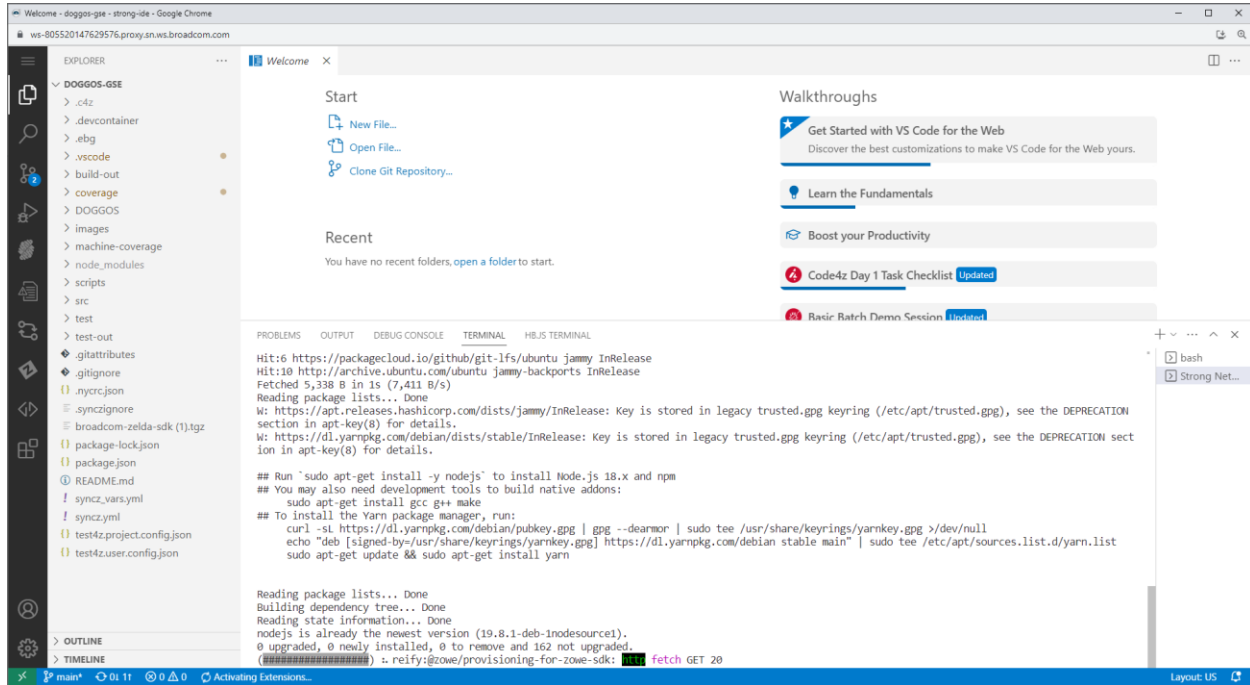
Welcome - doggos-gse - strong-ide - Google Chrome

ws-805520147629576.proxy.sn.ws.broadcom.com

EXPLORER ···

DOGGOS-GSE
.c4z
.devcontainer
.ebg
.vscode
build-out
coverage
DOGGOS
images
machine-coverage
node_modules
scripts
src
test
test-out
.gitattributes
.gitignore
.nycrc.json
.syncignore
broadcom-zelda-sdk (1).tgz
package-lock.json
package.json
README.md
syncz_vars.yml
syncz.yml
test4z.project.config.json
test4z.user.config.json

OUTLINE
TIMELINE

Welcome ×

Start
New File...
Open File...
Clone Git Repository...

Recent
You have no recent folders, open a folder to start.

Walkthroughs
Get Started with VS Code for the Web
Discover the best customizations to make VS Code for the Web yours.
Learn the Fundamentals
Boost your Productivity
Code4z Day 1 Task Checklist Updated
Basic Batch Demo Session Updated

PROBLEMS OUTPUT DEBUG CONSOLE TERMINAL HBJS TERMINAL

bash
Strong Net...

Hit:6 https://packagecloud.io/github/git-lfs/ubuntu jammy InRelease
Hit:10 http://archive.ubuntu.com/ubuntu jammy-backports InRelease
Fetched 5,338 B in 1s (7,411 B/s)
Reading package lists... Done
W: https://apt.releases.hashicorp.com/dists/jammy/InRelease: Key is stored in legacy trusted.gpg keyring (/etc/apt/trusted.gpg), see the DEPRECATION section in apt-key(8) for details.
W: https://dl.yarnpkg.com/debian/dists/stable/InRelease: Key is stored in legacy trusted.gpg keyring (/etc/apt/trusted.gpg), see the DEPRECATION section in apt-key(8) for details.

## Run `sudo apt-get install -y nodejs` to install Node.js 18.x and npm
## You may also need development tools to build native addons:
sudo apt-get install gcc g++ make
## To install the Yarn package manager, run:
curl -sL https://dl.yarnpkg.com/debian/pubkey.gpg | gpg --dearmor | sudo tee /usr/share/keyrings/yarnkey.gpg >/dev/null
echo "deb [signed-by=/usr/share/keyrings/yarnkey.gpg] https://dl.yarnpkg.com/debian stable main" | sudo tee /etc/apt/sources.list.d/yarn.list
sudo apt-get update && sudo apt-get install yarn

Reading package lists... Done
Building dependency tree... Done
Reading state information... Done
nodejs is already the newest version (19.8.1-deb-1nodesource1).
0 upgraded, 0 newly installed, 0 to remove and 162 not upgraded.
(#################) : reify:@zowe/provisioning-for-zowe-sdk: http fetch GET 20

main* 0↓ 1↑ ⊗0 ⚠0 Activating Extensions...
Layout: US